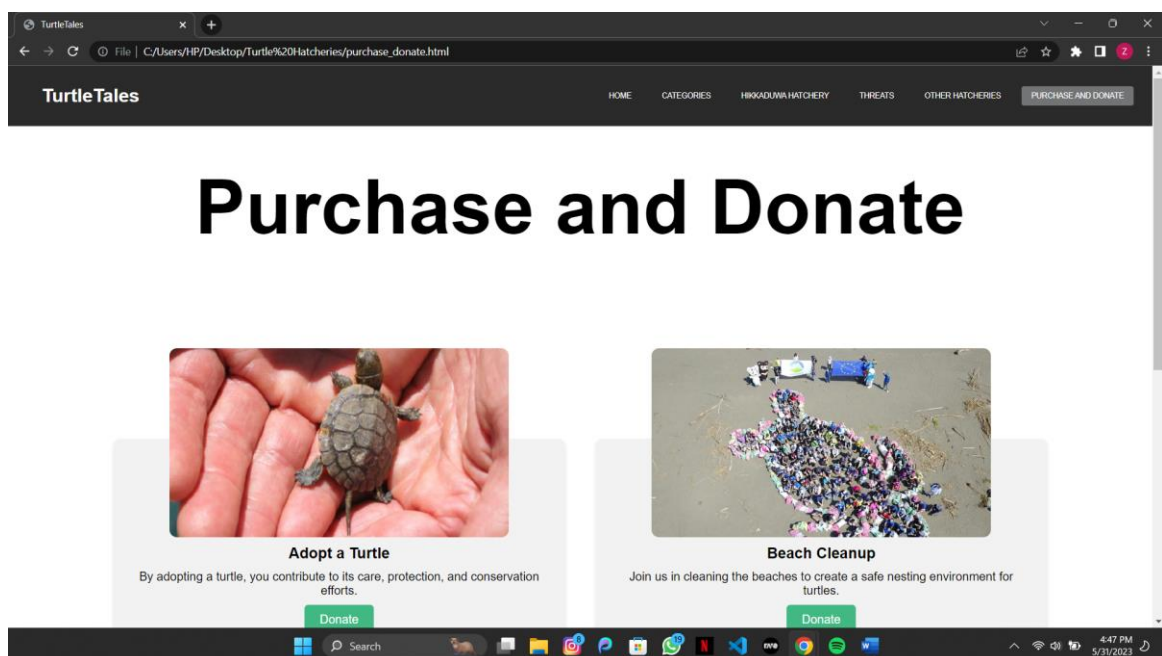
TurtleTales

File | C:/Users/HP/Desktop/Turtle%20Hatcheries/purchase_donate.html

TurtleTales

HOME CATEGORIES HIKKADUWA HATCHERY THREATS OTHER HATCHERIES PURCHASE AND DONATE

Purchase and Donate

Adopt a Turtle

By adopting a turtle, you contribute to its care, protection, and conservation efforts.

Donate

Beach Cleanup

Join us in cleaning the beaches to create a safe nesting environment for turtles.

Donate

Search

4:47 PM
5/31/2023